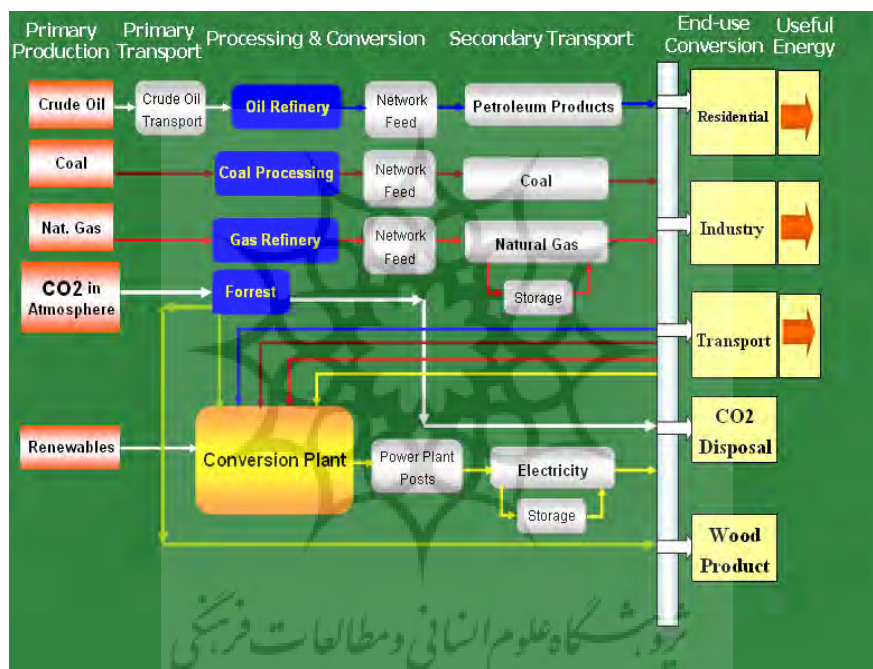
Primary Production

Primary Transport

Processing & Conversion

Secondary Transport

End-use Conversion

Useful Energy

Crude Oil

Crude Oil Transport

Oil Refinery

Network Feed

Petroleum Products

Residential

Coal

Coal Processing

Network Feed

Coal

Nat. Gas

Gas Refinery

Network Feed

Natural Gas

Industry

Storage

CO2 in Atmosphere

Forrest

Transport

Renewables

Conversion Plant

Power Plant Posts

Electricity

CO2 Disposal

Storage

Wood Product

پژوهشگاه علوم انسانی و مطالعات فرهنگی